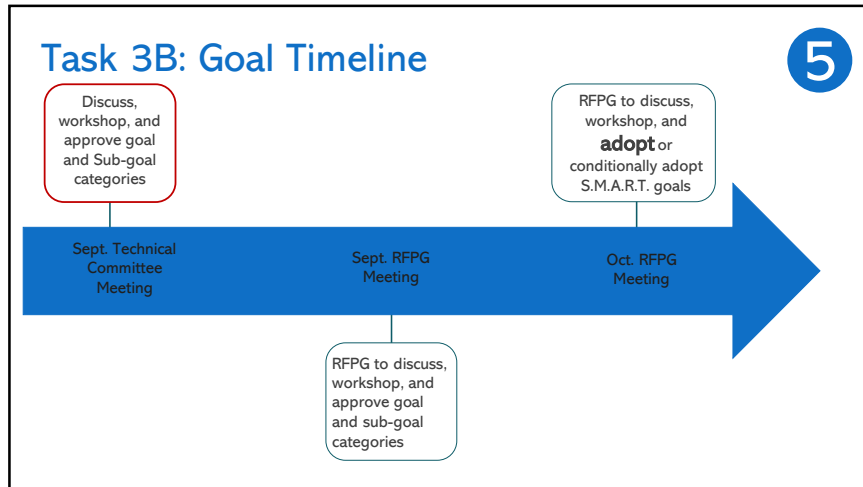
Task 3B: Goal Timeline

5

Discuss, workshop, and approve goal and Sub-goal categories

RFPG to discuss, workshop, and **adopt** or conditionally adopt S.M.A.R.T. goals

Sept. Technical Committee Meeting

Sept. RFPG Meeting

Oct. RFPG Meeting

RFPG to discuss, workshop, and approve goal and sub-goal categories